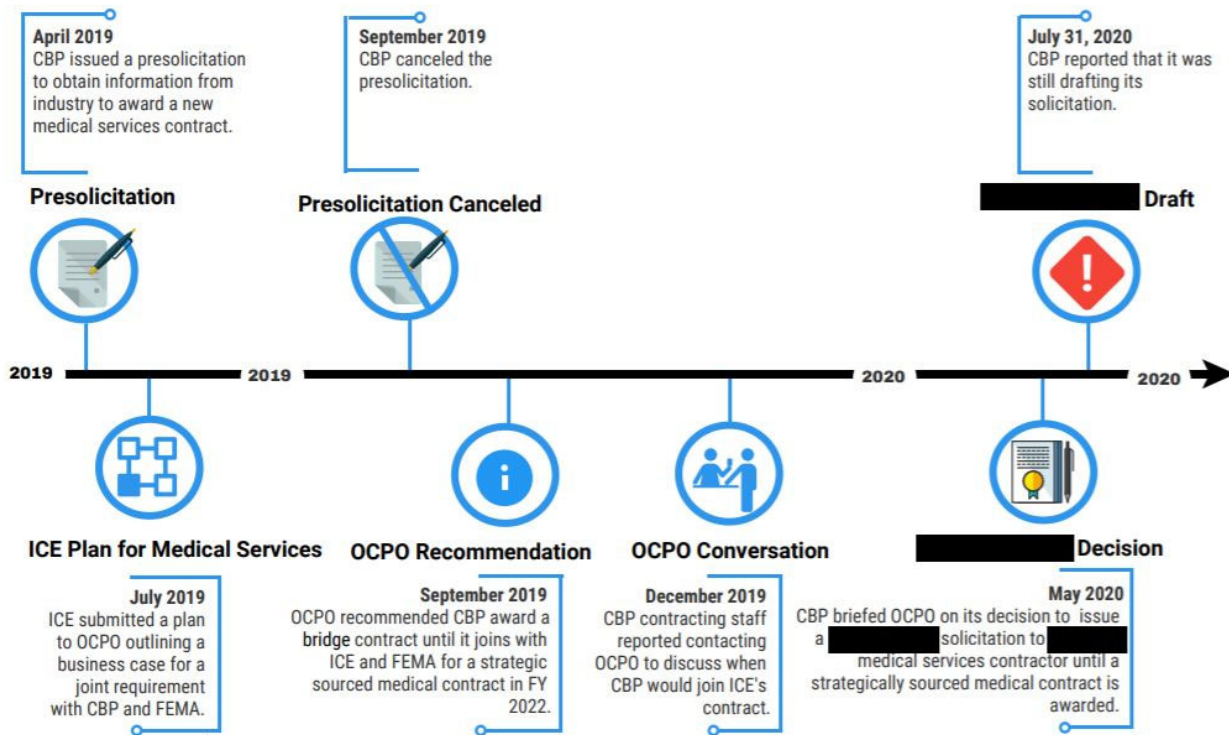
April 2019
CBP issued a presolicitation to obtain information from industry to award a new medical services contract.

Presolicitation

September 2019
CBP canceled the presolicitation.

Presolicitation Canceled

July 31, 2020
CBP reported that it was still drafting its solicitation.

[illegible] Draft

2019 2019 2020 2020

ICE Plan for Medical Services

July 2019
ICE submitted a plan to OCPO outlining a business case for a joint requirement with CBP and FEMA.

OCPO Recommendation

September 2019
OCPO recommended CBP award a bridge contract until it joins with ICE and FEMA for a strategic sourced medical contract in FY 2022.

OCPO Conversation

December 2019
CBP contracting staff reported contacting OCPO to discuss when CBP would join ICE's contract.

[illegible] Decision

May 2020
CBP briefed OCPO on its decision to issue a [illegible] solicitation to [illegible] medical services contractor until a strategically sourced medical contract is awarded.